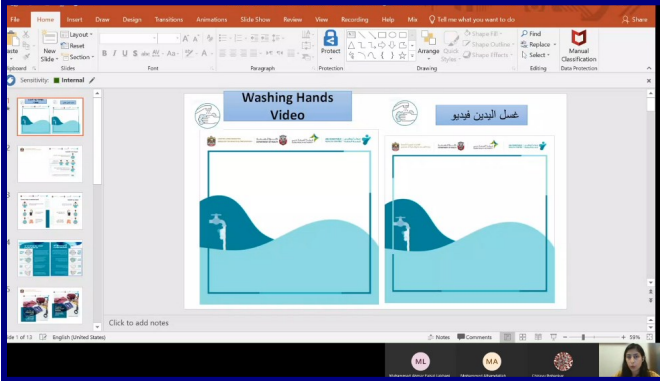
File Home Insert Draw Design Transitions Animations Slide Show Review View Recording Help Mix Tell me what you want to do Share

aste Clipboard New Slide Layout Reset Section Slides Font Paragraph Protect Protection Arrange Quick Styles Shape Fill Shape Outline Shape Effects Drawing Find Replace Select Editing Manual Classification Data Protection

Sensitivity: Internal

Washing Hands Video

غسل اليدين فيديو

Click to add notes

lide 1 of 13 English (United States) Notes Comments 59%

ML MA